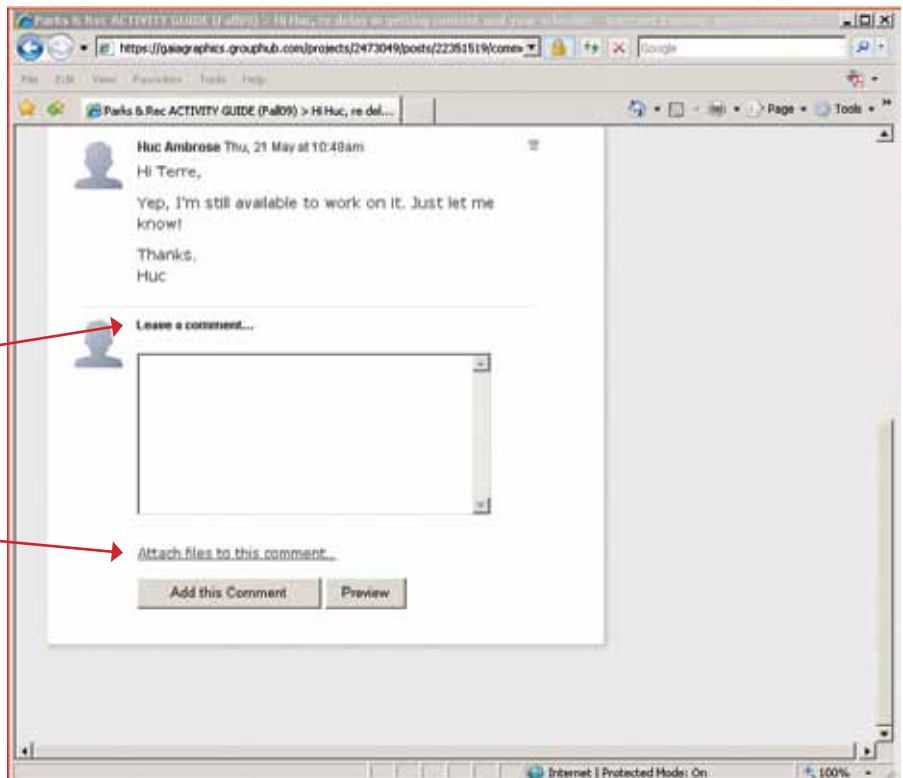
Parks & Rec ACTIVITY GUIDE (Fall09) > Hi Huc, re delay in getting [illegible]

https://gaiagraphics.grouphub.com/projects/2473049/posts/22351519/comm

Google

File Edit View Favorites Tools Help

Parks & Rec ACTIVITY GUIDE (Fall09) > Hi Huc, re del...

Page ▾ Tools ▾

Huc Ambrose Thu, 21 May at 10:48am

Hi Terre,

Yep, I'm still available to work on it. Just let me know!

Thanks,
Huc

Leave a comment...

Attach files to this comment...

Add this Comment

Preview

Internet | Protected Mode: On

100%